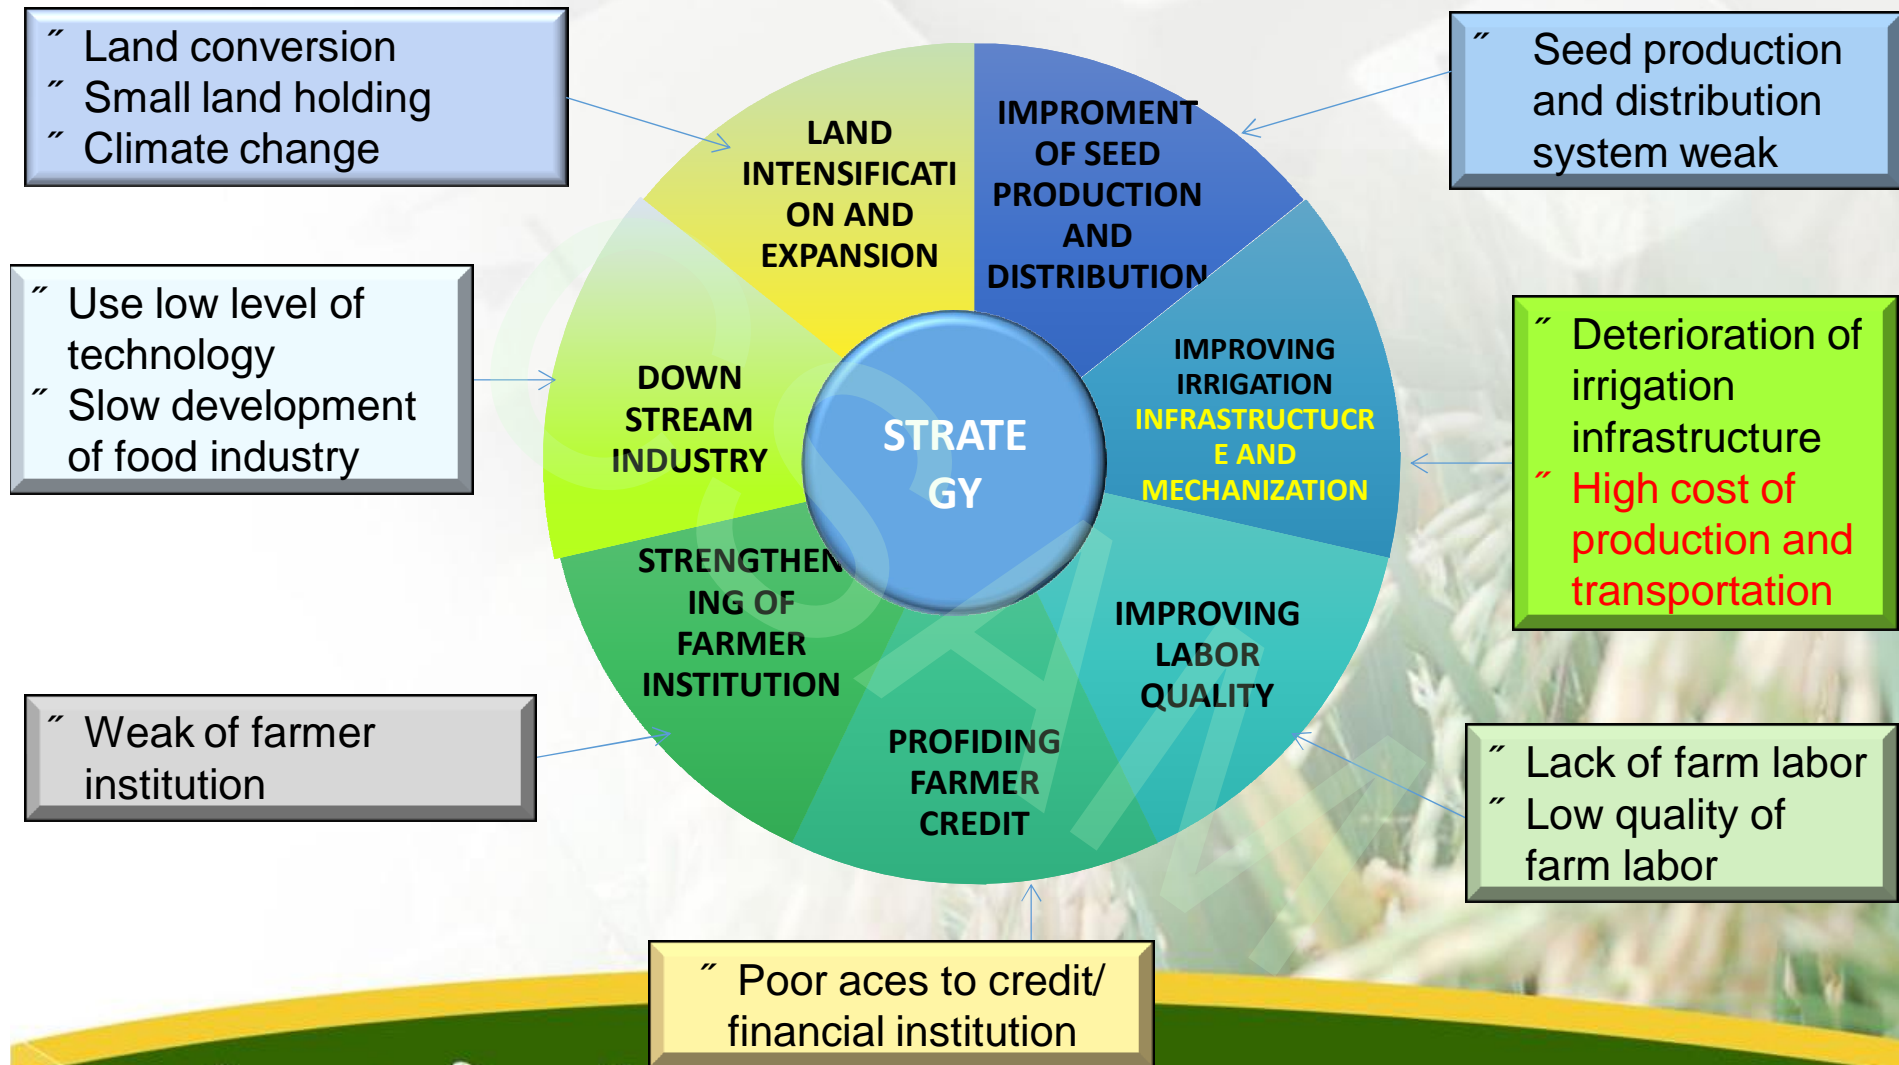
˝ Land conversion
˝ Small land holding
˝ Climate change

˝ Seed production and distribution system weak

LAND INTENSIFICATION AND EXPANSION

IMPROMENT OF SEED PRODUCTION AND DISTRIBUTION

˝ Use low level of technology
˝ Slow development of food industry

DOWN STREAM INDUSTRY

STRATEGY

IMPROVING IRRIGATION INFRASTRUCTUCRE AND MECHANIZATION

˝ Deterioration of irrigation infrastructure
˝ High cost of production and transportation

STRENGTHENING OF FARMER INSTITUTION

IMPROVING LABOR QUALITY

PROFIDING FARMER CREDIT

˝ Weak of farmer institution

˝ Lack of farm labor
˝ Low quality of farm labor

˝ Poor aces to credit/ financial institution